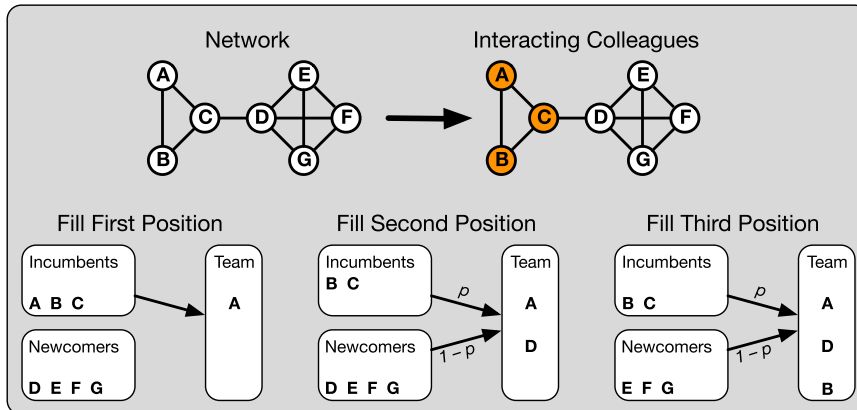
Network

A B C D E F G

Interacting Colleagues

A B C D E F G

Fill First Position

Incumbents
A B C

Newcomers
D E F G

Team
A

Fill Second Position

Incumbents
B C

Newcomers
D E F G

$p$

$1-p$

Team
A
D

Fill Third Position

Incumbents
B C

Newcomers
E F G

$p$

$1-p$

Team
A
D
B